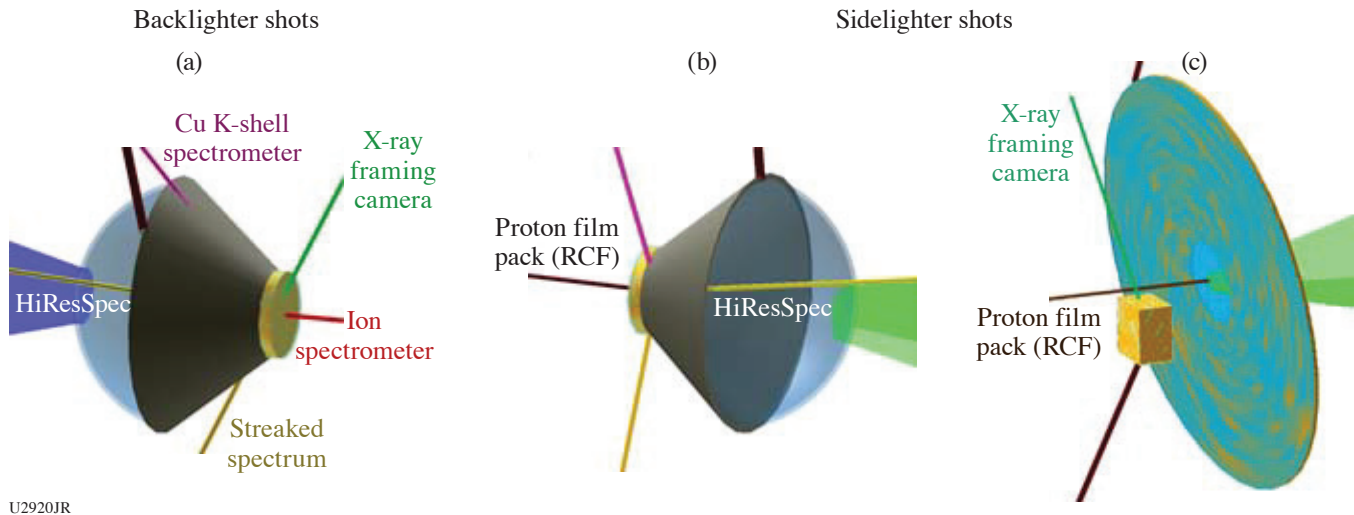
Backlighter shots

Sidelighter shots

(a)

Cu K-shell spectrometer

X-ray framing camera

HiResSpec

Ion spectrometer

Streaked spectrum

(b)

Proton film pack (RCF)

HiResSpec

(c)

X-ray framing camera

Proton film pack (RCF)

U2920JR